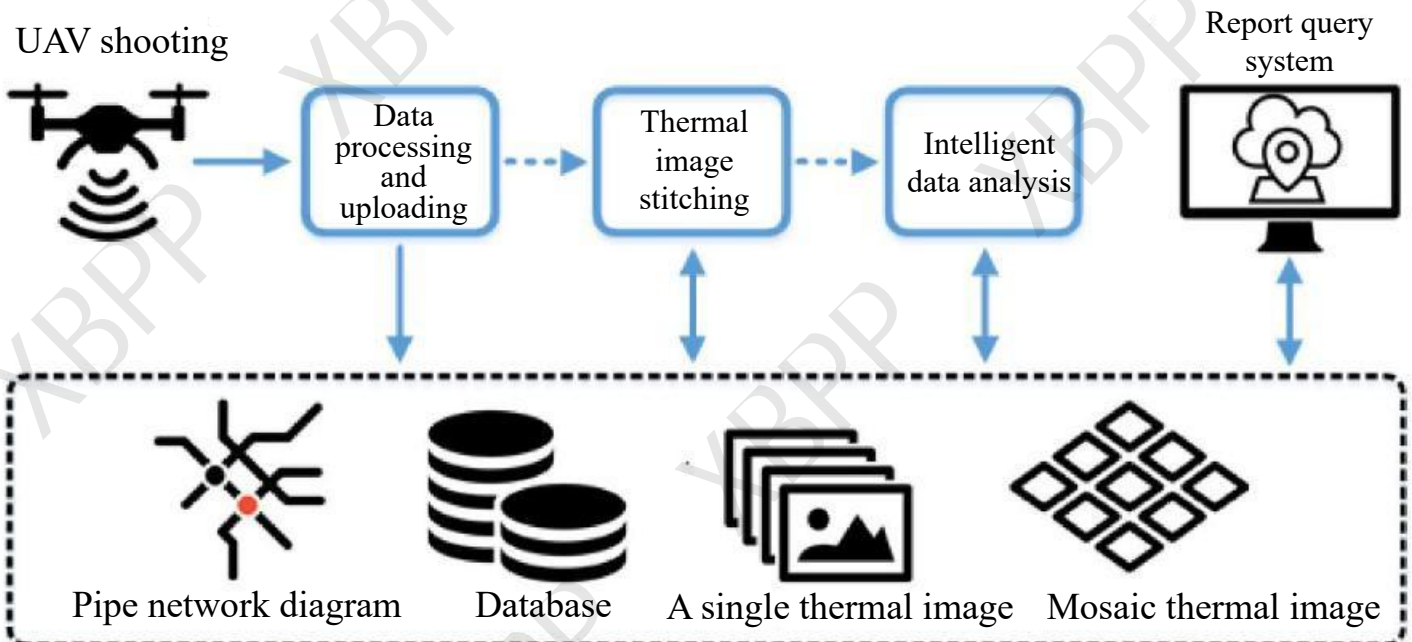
UAV shooting

Data processing and uploading

Thermal image stitching

Intelligent data analysis

Report query system

Pipe network diagram

Database

A single thermal image

Mosaic thermal image

XBPP